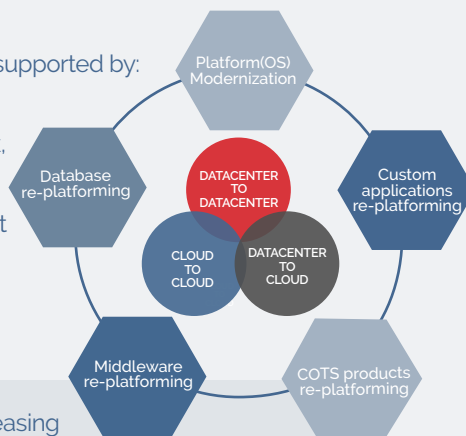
supported by:

,

t

easing

Platform(OS) Modernization

Custom applications re-platforming

COTS products re-platforming

Middleware re-platforming

Database re-platforming

DATACENTER TO DATACENTER

CLOUD TO CLOUD

DATACENTER TO CLOUD